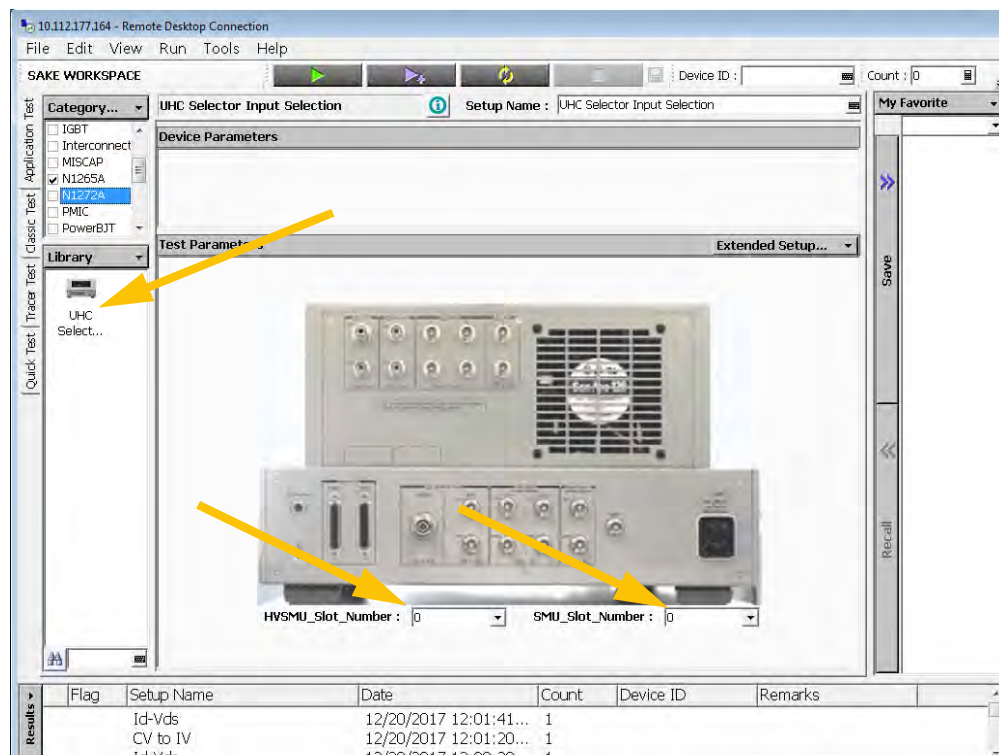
10.112.177.164 - Remote Desktop Connection

File Edit View Run Tools Help

SAKE WORKSPACE

Device ID :

Count : 0

Application Test
Classic Test
Tracer Test
Quick Test

Category...
IGBT
Interconnect
MISCAP
N1265A
N1272A
PMIC
PowerBJT

Library

UHC Select...

UHC Selector Input Selection

Setup Name : UHC Selector Input Selection

Device Parameters

Test Parameters

Extended Setup...

HVSMU_Slot_Number : 0

SMU_Slot_Number : 0

My Favorite

Save

Recall

Results

| Flag | Setup Name | Date | Count | Device ID | Remarks |
|---|---|---|---|---|---|
| | Id-Vds | 12/20/2017 12:01:41... | 1 | | |
| | CV to IV | 12/20/2017 12:01:20... | 1 | | |
| | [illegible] | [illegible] | | | |